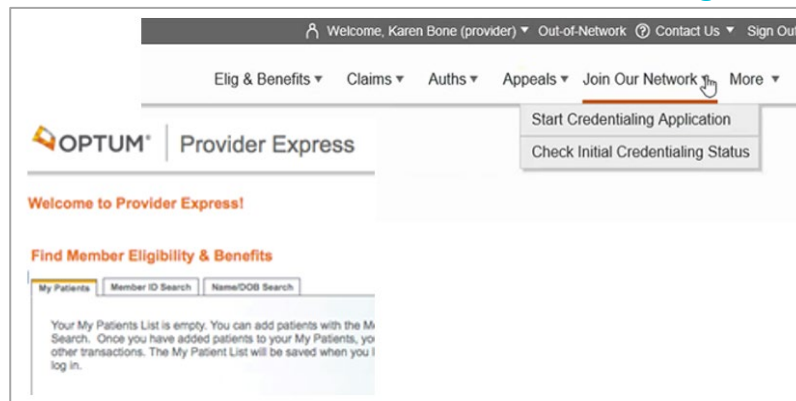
Welcome, Karen Bone (provider) ▾ Out-of-Network Contact Us ▾ Sign Out

Elig & Benefits ▾ Claims ▾ Auths ▾ Appeals ▾ Join Our Network ▾ More ▾

Start Credentialing Application

Check Initial Credentialing Status

OPTUM® | Provider Express

Welcome to Provider Express!

Find Member Eligibility & Benefits

My Patients | Member ID Search | Name/DOB Search

Your My Patients List is empty. You can add patients with the M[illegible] Search. Once you have added patients to your My Patients, yo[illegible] other transactions. The My Patient List will be saved when you l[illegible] log in.